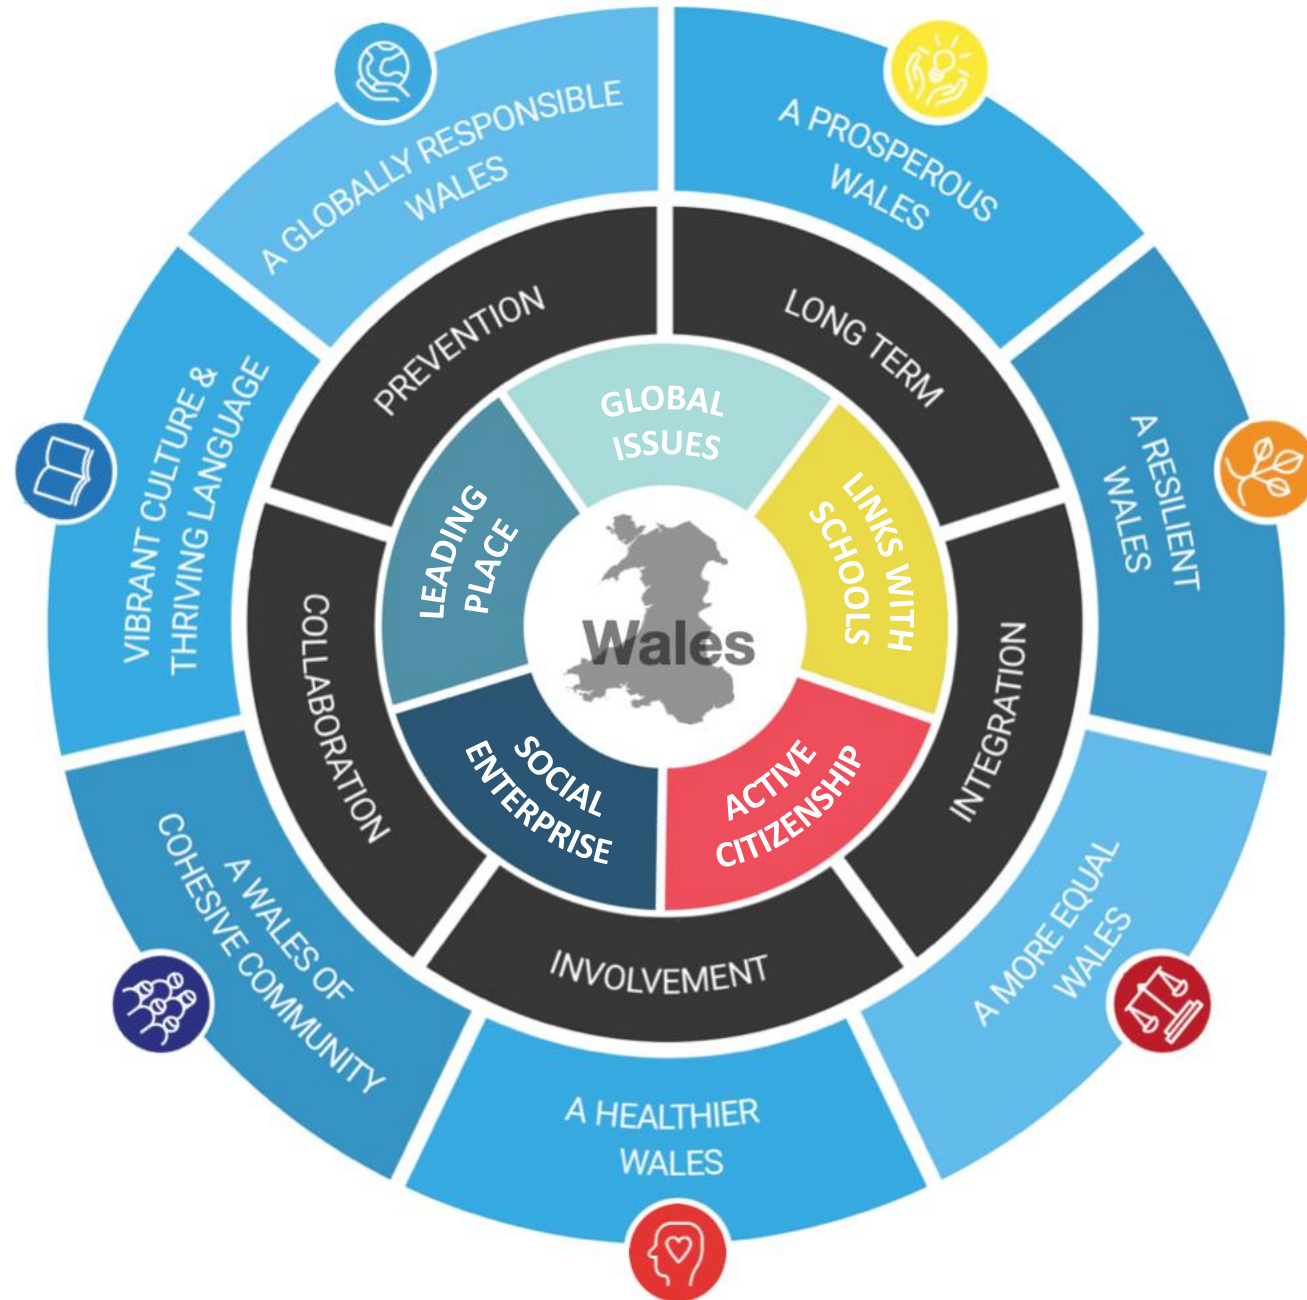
A GLOBALLY RESPONSIBLE WALES

A PROSPEROUS WALES

A RESILIENT WALES

A MORE EQUAL WALES

A HEALTHIER WALES

A WALES OF COHESIVE COMMUNITY

VIBRANT CULTURE & THRIVING LANGUAGE

PREVENTION

LONG TERM

INTEGRATION

INVOLVEMENT

COLLABORATION

GLOBAL ISSUES

LINKS WITH SCHOOLS

ACTIVE CITIZENSHIP

SOCIAL ENTERPRISE

LEADING PLACE

Wales